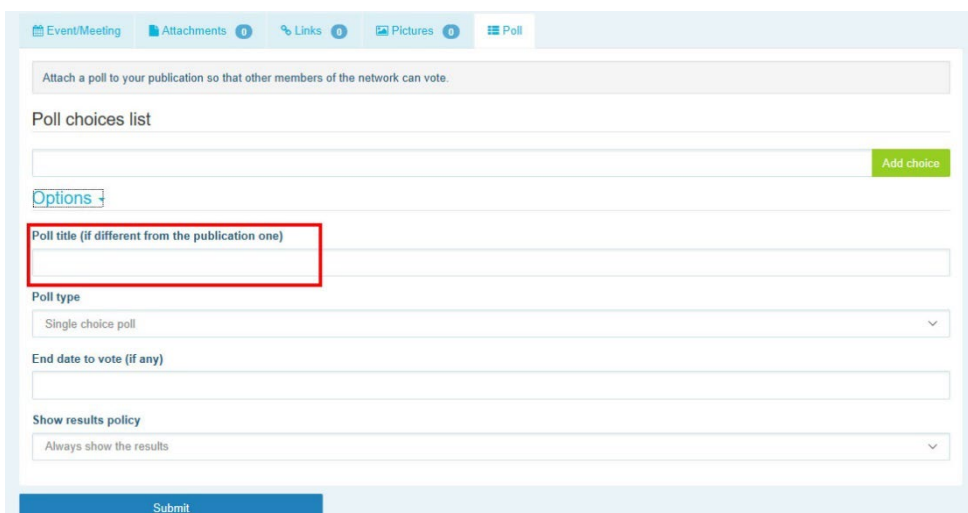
Event/Meeting Attachments 0 Links 0 Pictures 0 Poll

Attach a poll to your publication so that other members of the network can vote.

Poll choices list

Add choice

Options -

Poll title (if different from the publication one)

Poll type

Single choice poll

End date to vote (if any)

Show results policy

Always show the results

Submit